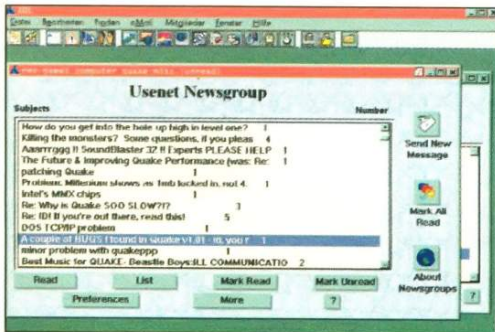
Datei Bearbeiten Finden eMail Mitglieder Fenster Hilfe

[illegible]

Usenet Newsgroup

Subjects

Number

How do you get into the hole up high in level one? 1
Killing the monsters? Some questions, if you pleas 4
Aaarrrggg !! SoundBlaster 32 !! Experts PLEASE HELP 1
The Future & Improving Quake Performance (was: Re: 1
patching Quake 1
Problem: Millenium shows as 1mb locked in, not 4. 1
Intel's MMX chips 1
Re: Why is Quake SOO SLOW?!? 3
Re: ID! If you're out there, read this! 5
DOS TCP/IP problem 1
A couple of BUG's I found in quake v1.01 - ID, you r 1
minor problem with quakeppp 1
Best Music for QUAKE- Beastie Boys:ILL COMMUNICATIO 2

Send New Message

Mark All Read

About Newsgroups

Read

List

Mark Read

Mark Unread

Preferences

More

?